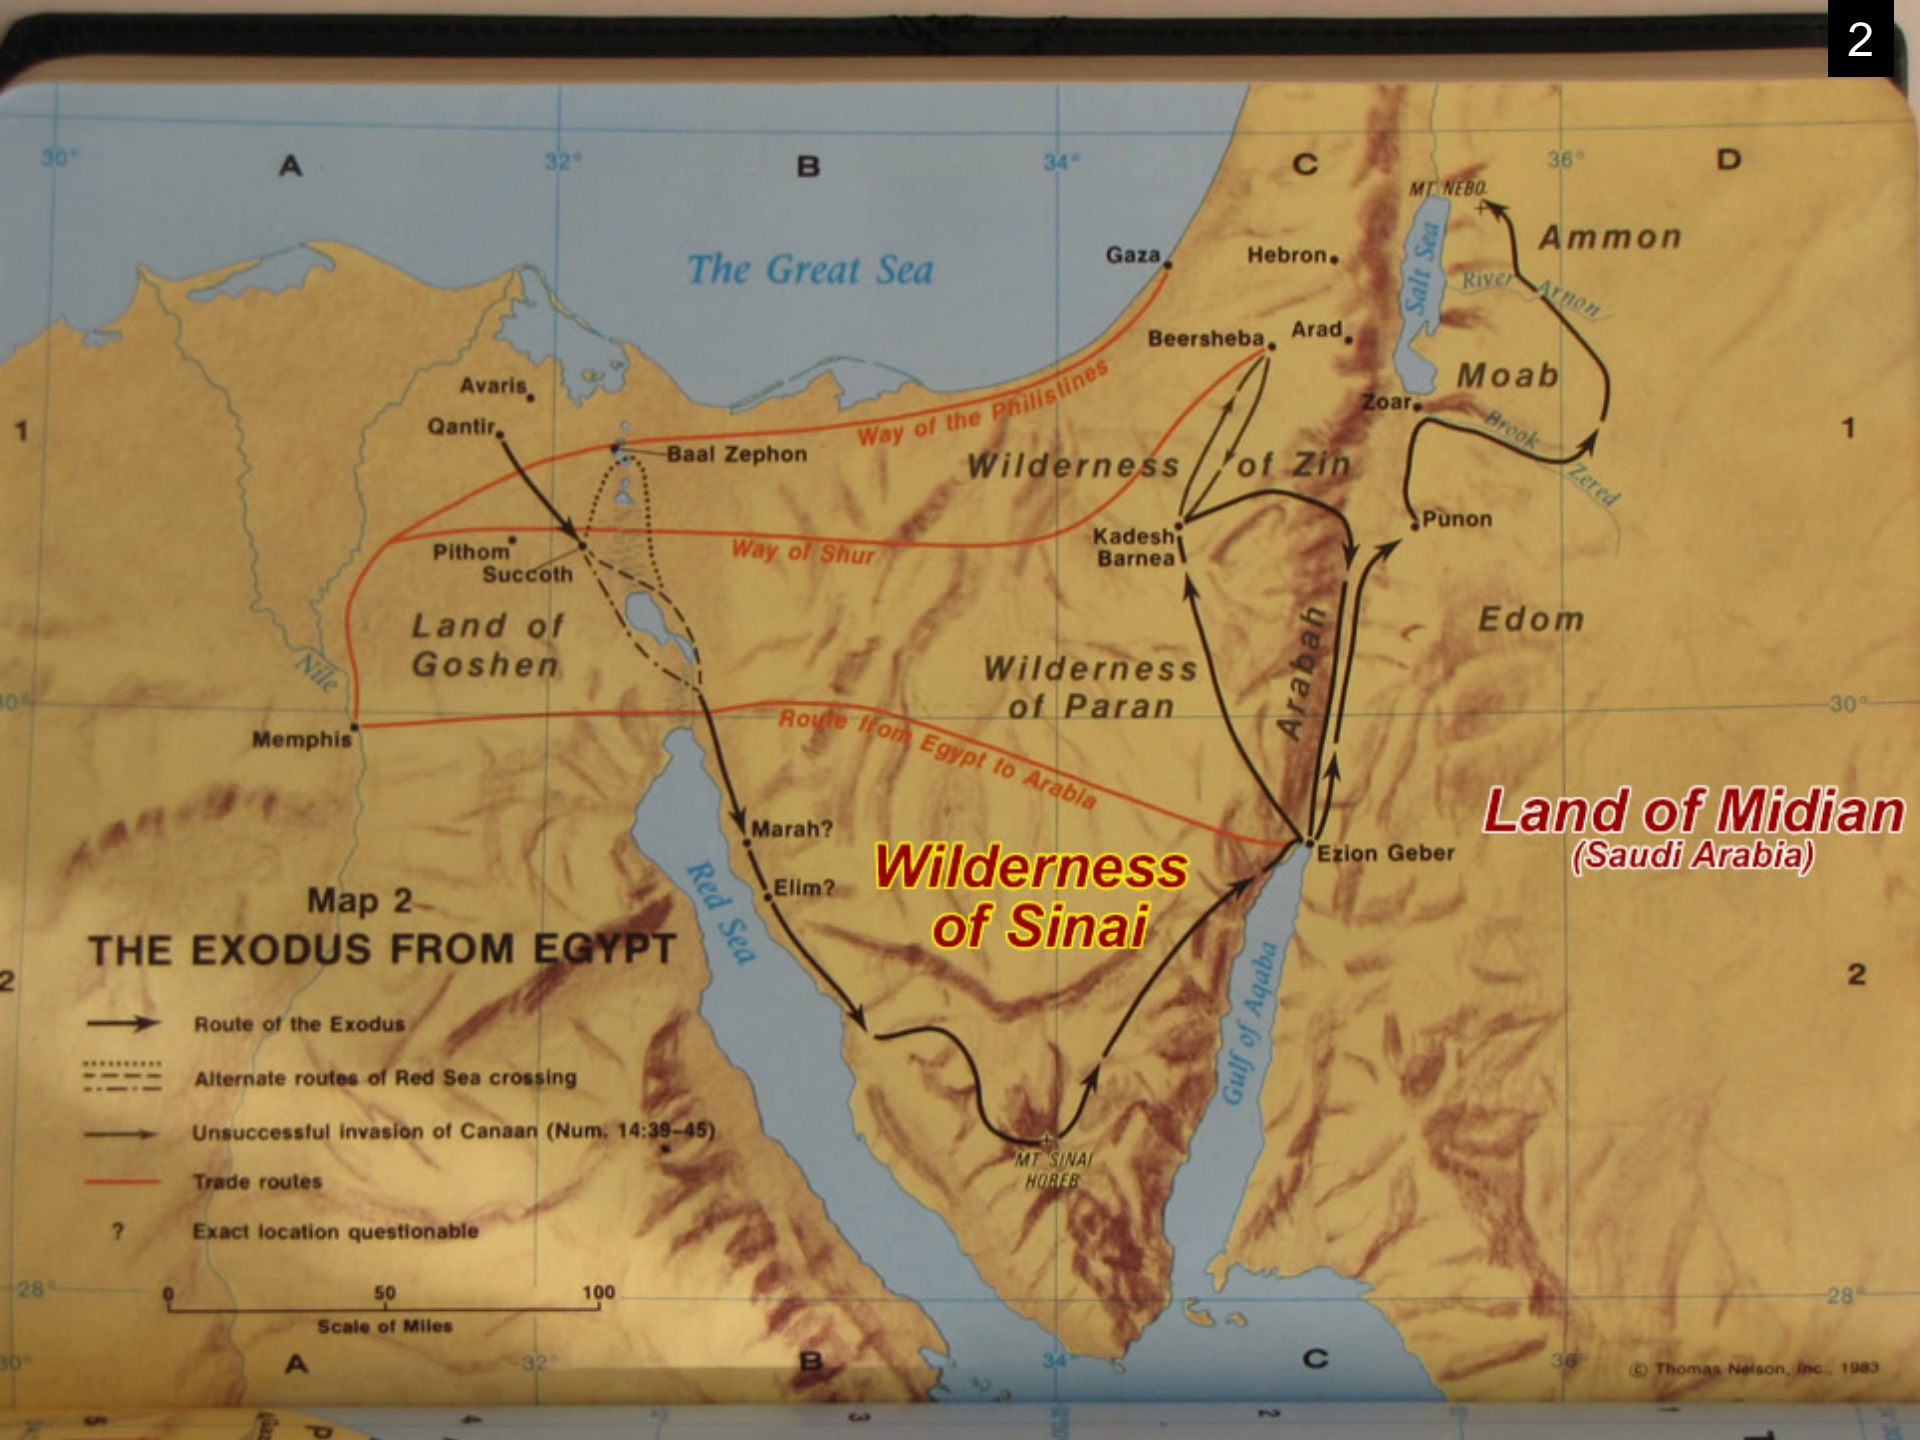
2

30° A 32° B 34° C 36° D

The Great Sea

Gaza

Hebron

MT. NEBO

Ammon

Salt Sea

River Arnon

Beersheba

Arad

Moab

Zoar

Brook Zered

Avaris

Qantir

Baal Zephon

Way of the Philistines

Wilderness of Zin

1

1

Pithom

Succoth

Way of Shur

Kadesh Barnea

Punon

Land of Goshen

Nile

Wilderness of Paran

Arabah

Edom

30°

30°

Memphis

Route from Egypt to Arabia

Land of Midian
(Saudi Arabia)

Marah?

Red Sea

Ezion Geber

Elim?

Wilderness of Sinai

Map 2
THE EXODUS FROM EGYPT

2

2

Route of the Exodus

Alternate routes of Red Sea crossing

Unsuccessful invasion of Canaan (Num. 14:39–45)

Trade routes

? Exact location questionable

Gulf of Aqaba

MT. SINAI HOREB

28°

28°

0 50 100
Scale of Miles

A 32° B 34° C 36°

© Thomas Nelson, Inc., 1983